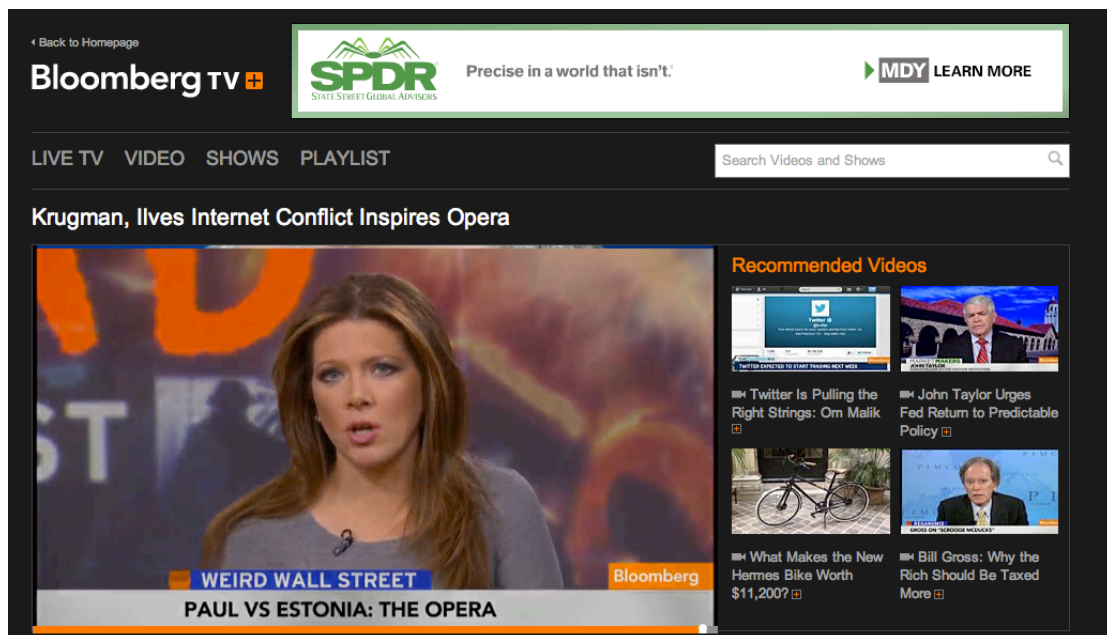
‹ Back to Homepage

Bloomberg TV

SPDR
STATE STREET GLOBAL ADVISORS
Precise in a world that isn't.
MDY LEARN MORE

LIVE TV VIDEO SHOWS PLAYLIST

Search Videos and Shows

Krugman, Ilves Internet Conflict Inspires Opera

WEIRD WALL STREET
Bloomberg
PAUL VS ESTONIA: THE OPERA

Recommended Videos

TWITTER EXPECTED TO START TRADING NEXT WEEK
Twitter Is Pulling the Right Strings: Om Malik

JOHN TAYLOR
John Taylor Urges Fed Return to Predictable Policy

What Makes the New Hermes Bike Worth $11,200?

GROSS ON "SCROOGE MCDUCKS"
Bill Gross: Why the Rich Should Be Taxed More